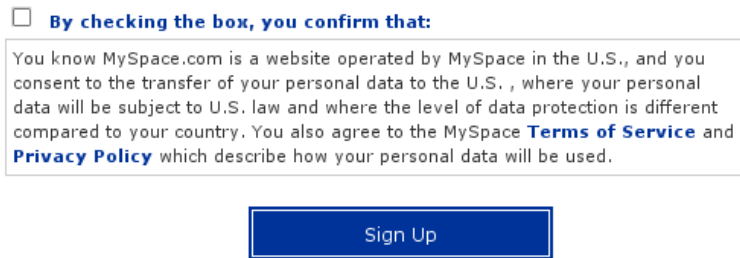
By checking the box, you confirm that:

You know MySpace.com is a website operated by MySpace in the U.S., and you consent to the transfer of your personal data to the U.S. , where your personal data will be subject to U.S. law and where the level of data protection is different compared to your country. You also agree to the MySpace Terms of Service and Privacy Policy which describe how your personal data will be used.

Sign Up